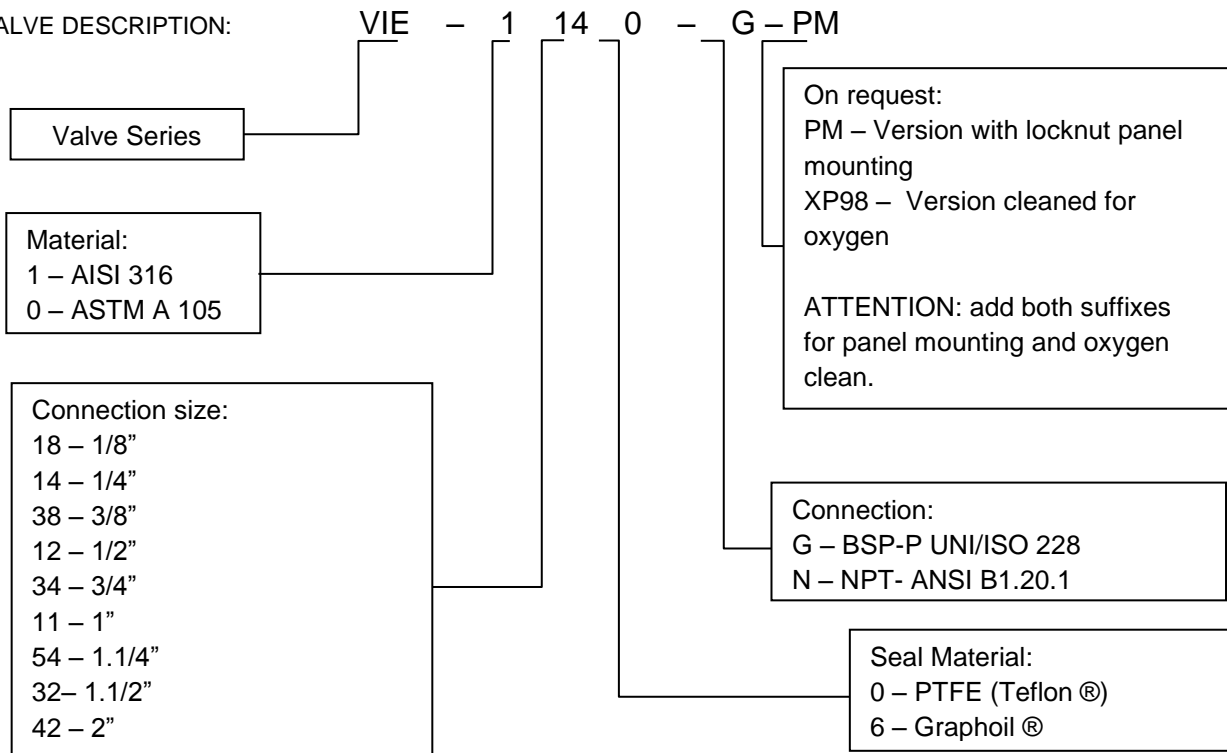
ALVE DESCRIPTION: VIE – 1 14 0 – G – PM

Valve Series

Material:
1 – AISI 316
0 – ASTM A 105

Connection size:
18 – 1/8”
14 – 1/4”
38 – 3/8”
12 – 1/2”
34 – 3/4”
11 – 1”
54 – 1.1/4”
32– 1.1/2”
42 – 2”

On request:
PM – Version with locknut panel mounting
XP98 – Version cleaned for oxygen

ATTENTION: add both suffixes for panel mounting and oxygen clean.

Connection:
G – BSP-P UNI/ISO 228
N – NPT- ANSI B1.20.1

Seal Material:
0 – PTFE (Teflon ®)
6 – Graphoil ®